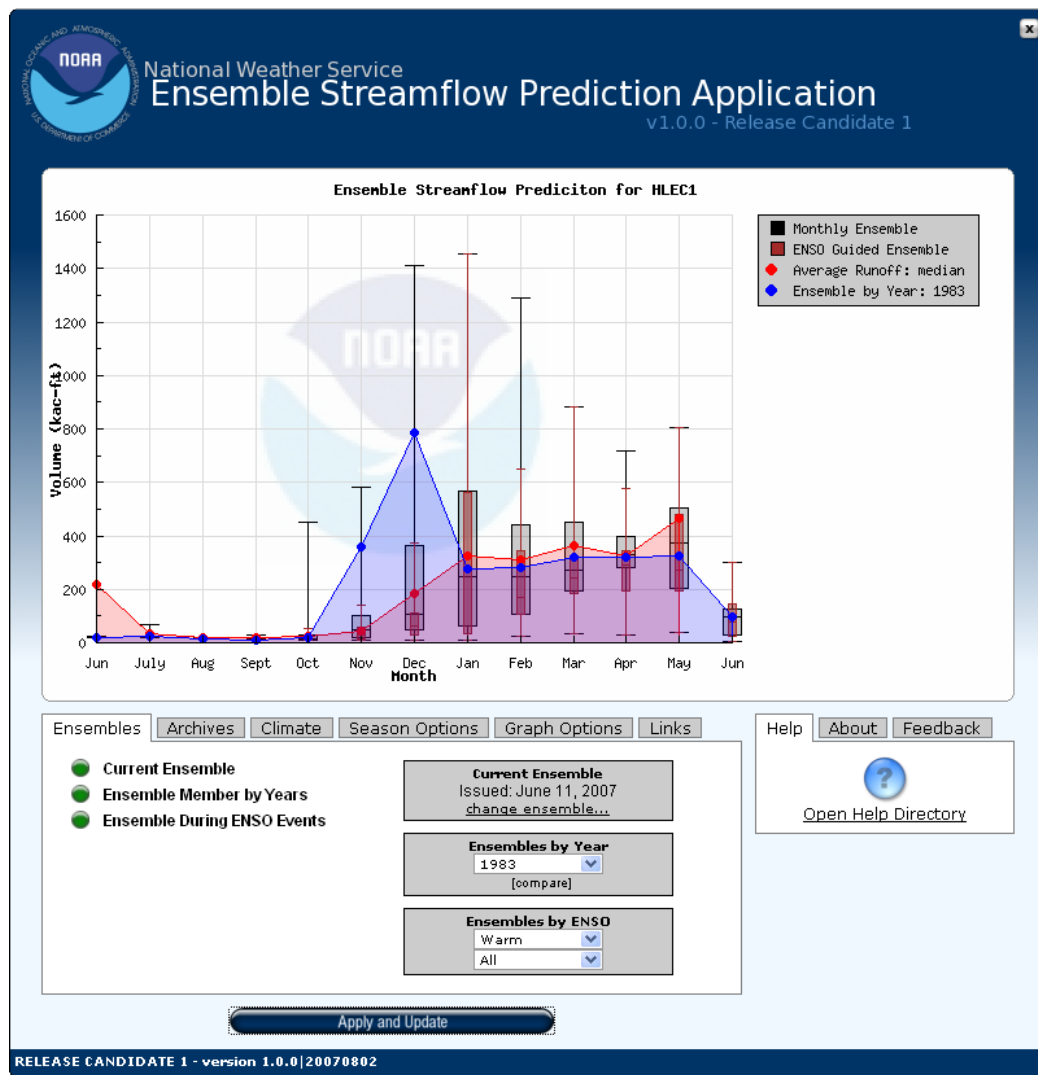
NOAA
NATIONAL OCEANIC AND ATMOSPHERIC ADMINISTRATION
U.S. DEPARTMENT OF COMMERCE

National Weather Service
Ensemble Streamflow Prediction Application
v1.0.0 - Release Candidate 1

Ensemble Streamflow Prediciton for HLEC1

Monthly Ensemble
ENSO Guided Ensemble
Average Runoff: median
Ensemble by Year: 1983

Volume (kac-ft)
1600
1400
1200
1000
800
600
400
200
0

Jun July Aug Sept Oct Nov Dec Jan Feb Mar Apr May Jun
Month

NOAA

Ensembles | Archives | Climate | Season Options | Graph Options | Links

Current Ensemble
Ensemble Member by Years
Ensemble During ENSO Events

Current Ensemble
Issued: June 11, 2007
change ensemble...

Ensembles by Year
1983
[compare]

Ensembles by ENSO
Warm
All

Help | About | Feedback

Open Help Directory

Apply and Update

RELEASE CANDIDATE 1 - version 1.0.0|20070802